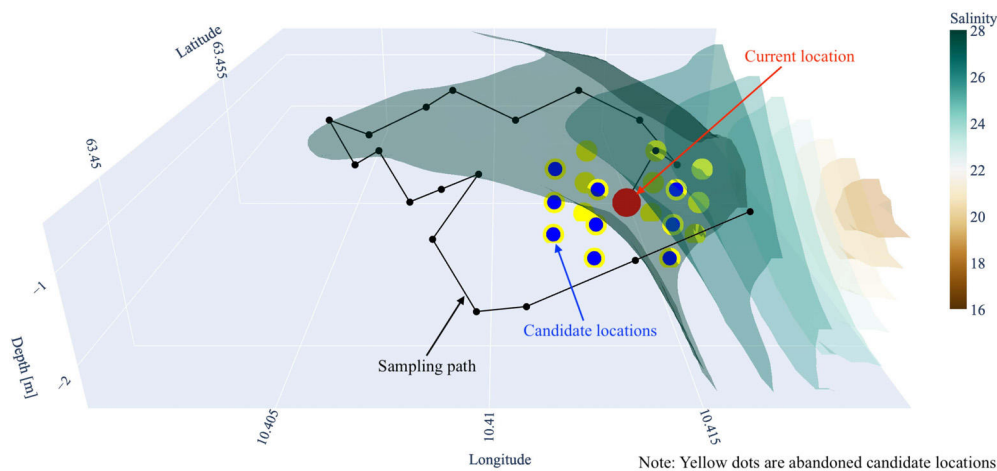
Latitude
63.455
63.45
-1
-2
Depth [m]
Current location
Candidate locations
Sampling path
10.405
10.41
10.415
Longitude
Salinity
28
26
24
22
20
18
16
Note: Yellow dots are abandoned candidate locations